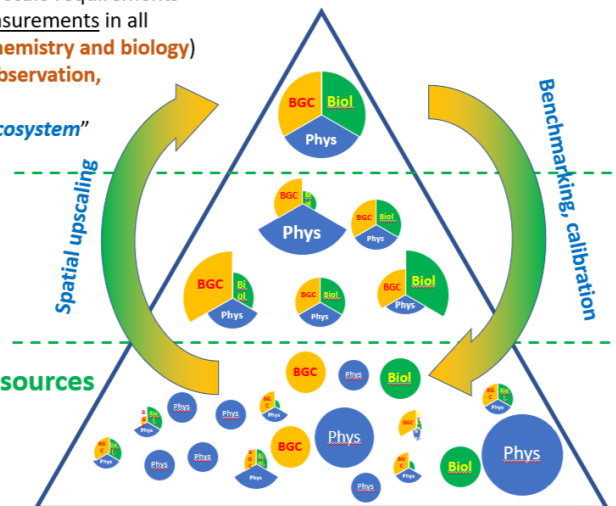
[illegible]asurements in all
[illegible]hemistry and biology)
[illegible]bservation,
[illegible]cosystem"

Spatial upscaling

Benchmarking, calibration

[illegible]sources

BGC Biol Phys

BGC Bi ol Phys
BGC Biol Phys
BGC Bi ol Phys
BGC Biol Phys
BGC Biol Phys
BGC Biol Phys

BGC Phys Biol
Phys Phys BGC Biol Phys Phys BGC Phys BGC Phys Phys Phys BGC Phys Phys Biol Phys Phys